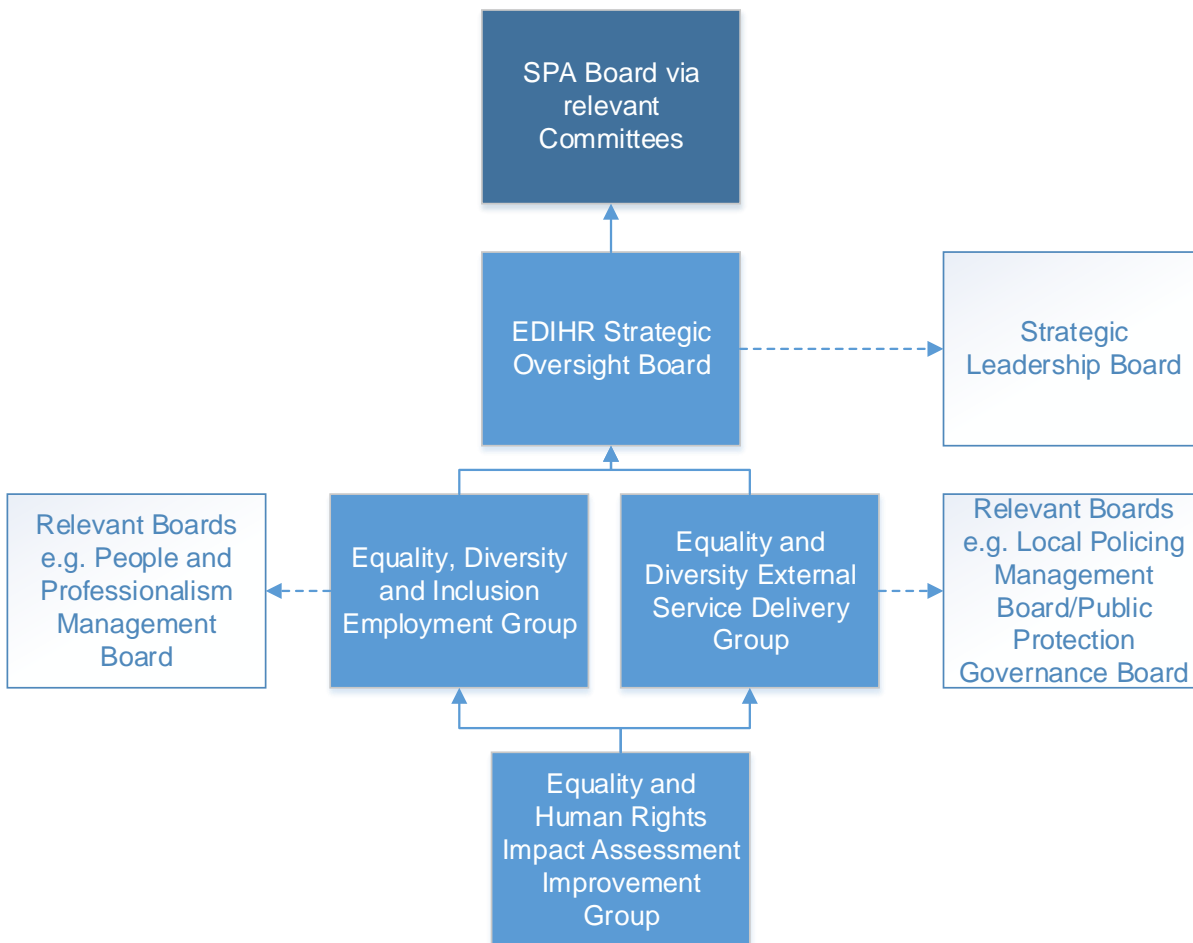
SPA Board via relevant Committees

EDIHR Strategic Oversight Board

Strategic Leadership Board

Relevant Boards e.g. People and Professionalism Management Board

Equality, Diversity and Inclusion Employment Group

Equality and Diversity External Service Delivery Group

Relevant Boards e.g. Local Policing Management Board/Public Protection Governance Board

Equality and Human Rights Impact Assessment Improvement Group